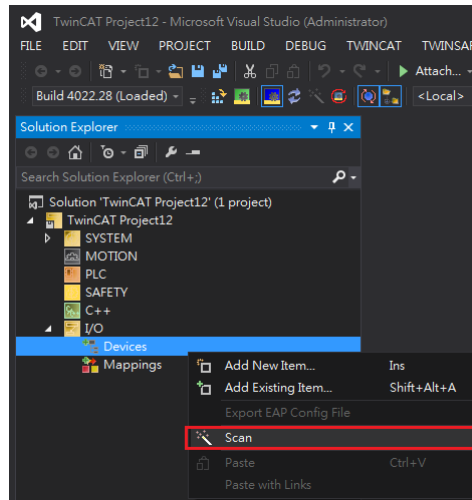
TwinCAT Project12 - Microsoft Visual Studio (Administrator)

FILE EDIT VIEW PROJECT BUILD DEBUG TWINCAT TWINSAF

Attach...

Build 4022.28 (Loaded)

<Local>

Solution Explorer

Search Solution Explorer (Ctrl+;)

Solution 'TwinCAT Project12' (1 project)

TwinCAT Project12

SYSTEM

MOTION

PLC

SAFETY

C++

I/O

Devices

Mappings

| | |
|---|---|
| Add New Item... | Ins |
| Add Existing Item... | Shift+Alt+A |
| Export EAP Config File | |
| Scan | |
| Paste | Ctrl+V |
| Paste with Links | |